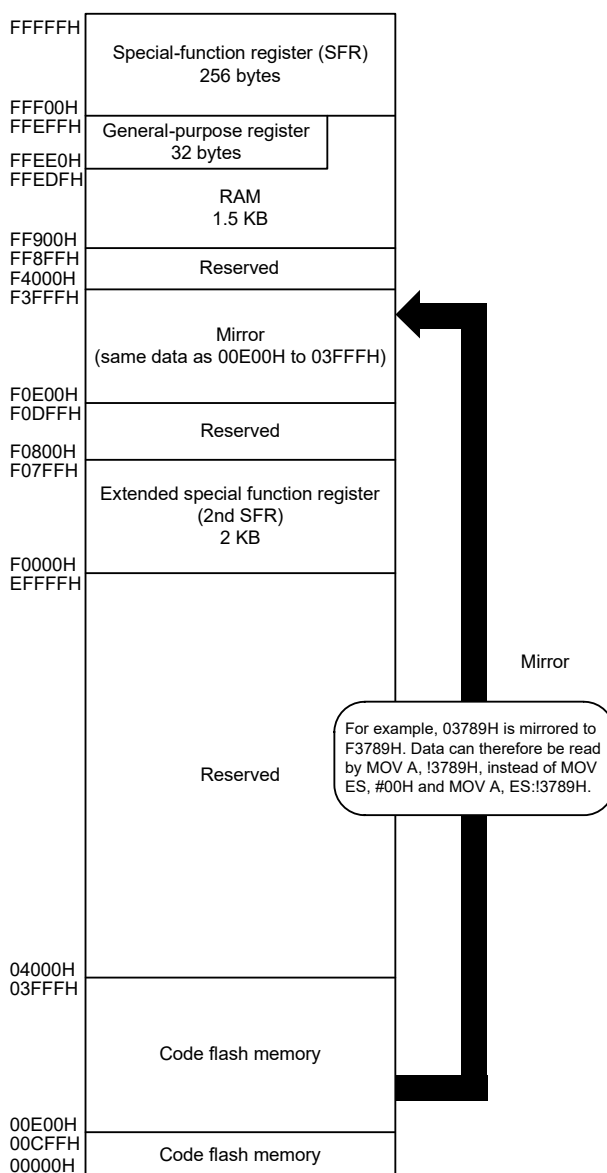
FFFFFH
Special-function register (SFR)
256 bytes
FFF00H
FFEFFH
General-purpose register
32 bytes
FFEE0H
FFEDFH
RAM
1.5 KB
FF900H
FF8FFH
Reserved
F4000H
F3FFFH
Mirror
(same data as 00E00H to 03FFFH)
F0E00H
F0DFFH
Reserved
F0800H
F07FFH
Extended special function register
(2nd SFR)
2 KB
F0000H
EFFFFH
Reserved
Mirror
For example, 03789H is mirrored to F3789H. Data can therefore be read by MOV A, !3789H, instead of MOV ES, #00H and MOV A, ES:!3789H.
04000H
03FFFH
Code flash memory
00E00H
00CFFH
Code flash memory
00000H